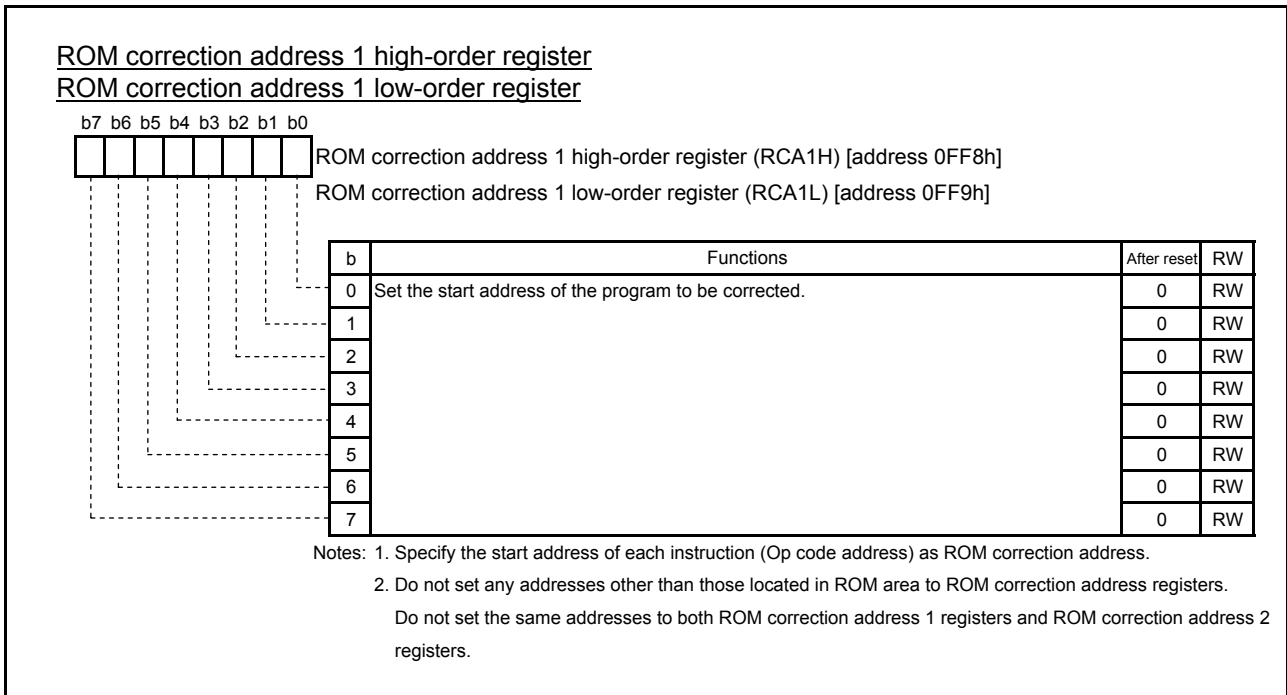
ROM correction address 1 high-order register
ROM correction address 1 low-order register

b7 b6 b5 b4 b3 b2 b1 b0

ROM correction address 1 high-order register (RCA1H) [address 0FF8h]
ROM correction address 1 low-order register (RCA1L) [address 0FF9h]

| b | Functions | After reset | RW |
|---|---|---|---|
| 0 | Set the start address of the program to be corrected. | 0 | RW |
| 1 | | 0 | RW |
| 2 | | 0 | RW |
| 3 | | 0 | RW |
| 4 | | 0 | RW |
| 5 | | 0 | RW |
| 6 | | 0 | RW |
| 7 | | 0 | RW |

Notes: 1. Specify the start address of each instruction (Op code address) as ROM correction address.
2. Do not set any addresses other than those located in ROM area to ROM correction address registers. Do not set the same addresses to both ROM correction address 1 registers and ROM correction address 2 registers.